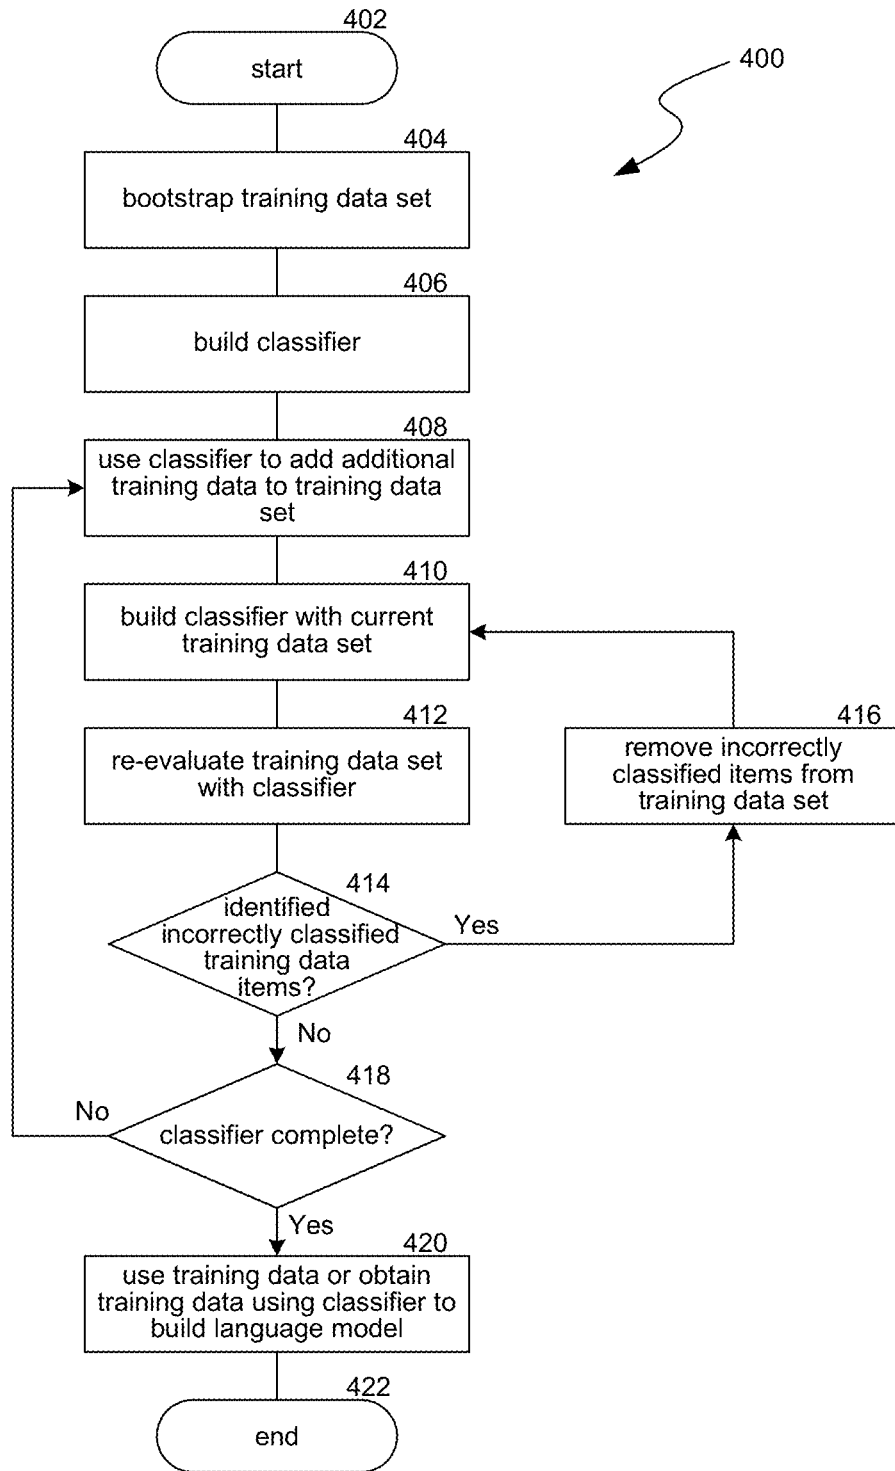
402
start

400

404
bootstrap training data set

406
build classifier

408
use classifier to add additional training data to training data set

410
build classifier with current training data set

412
re-evaluate training data set with classifier

416
remove incorrectly classified items from training data set

414
identified incorrectly classified training data items?

Yes

No

418
classifier complete?

No

Yes

420
use training data or obtain training data using classifier to build language model

422
end